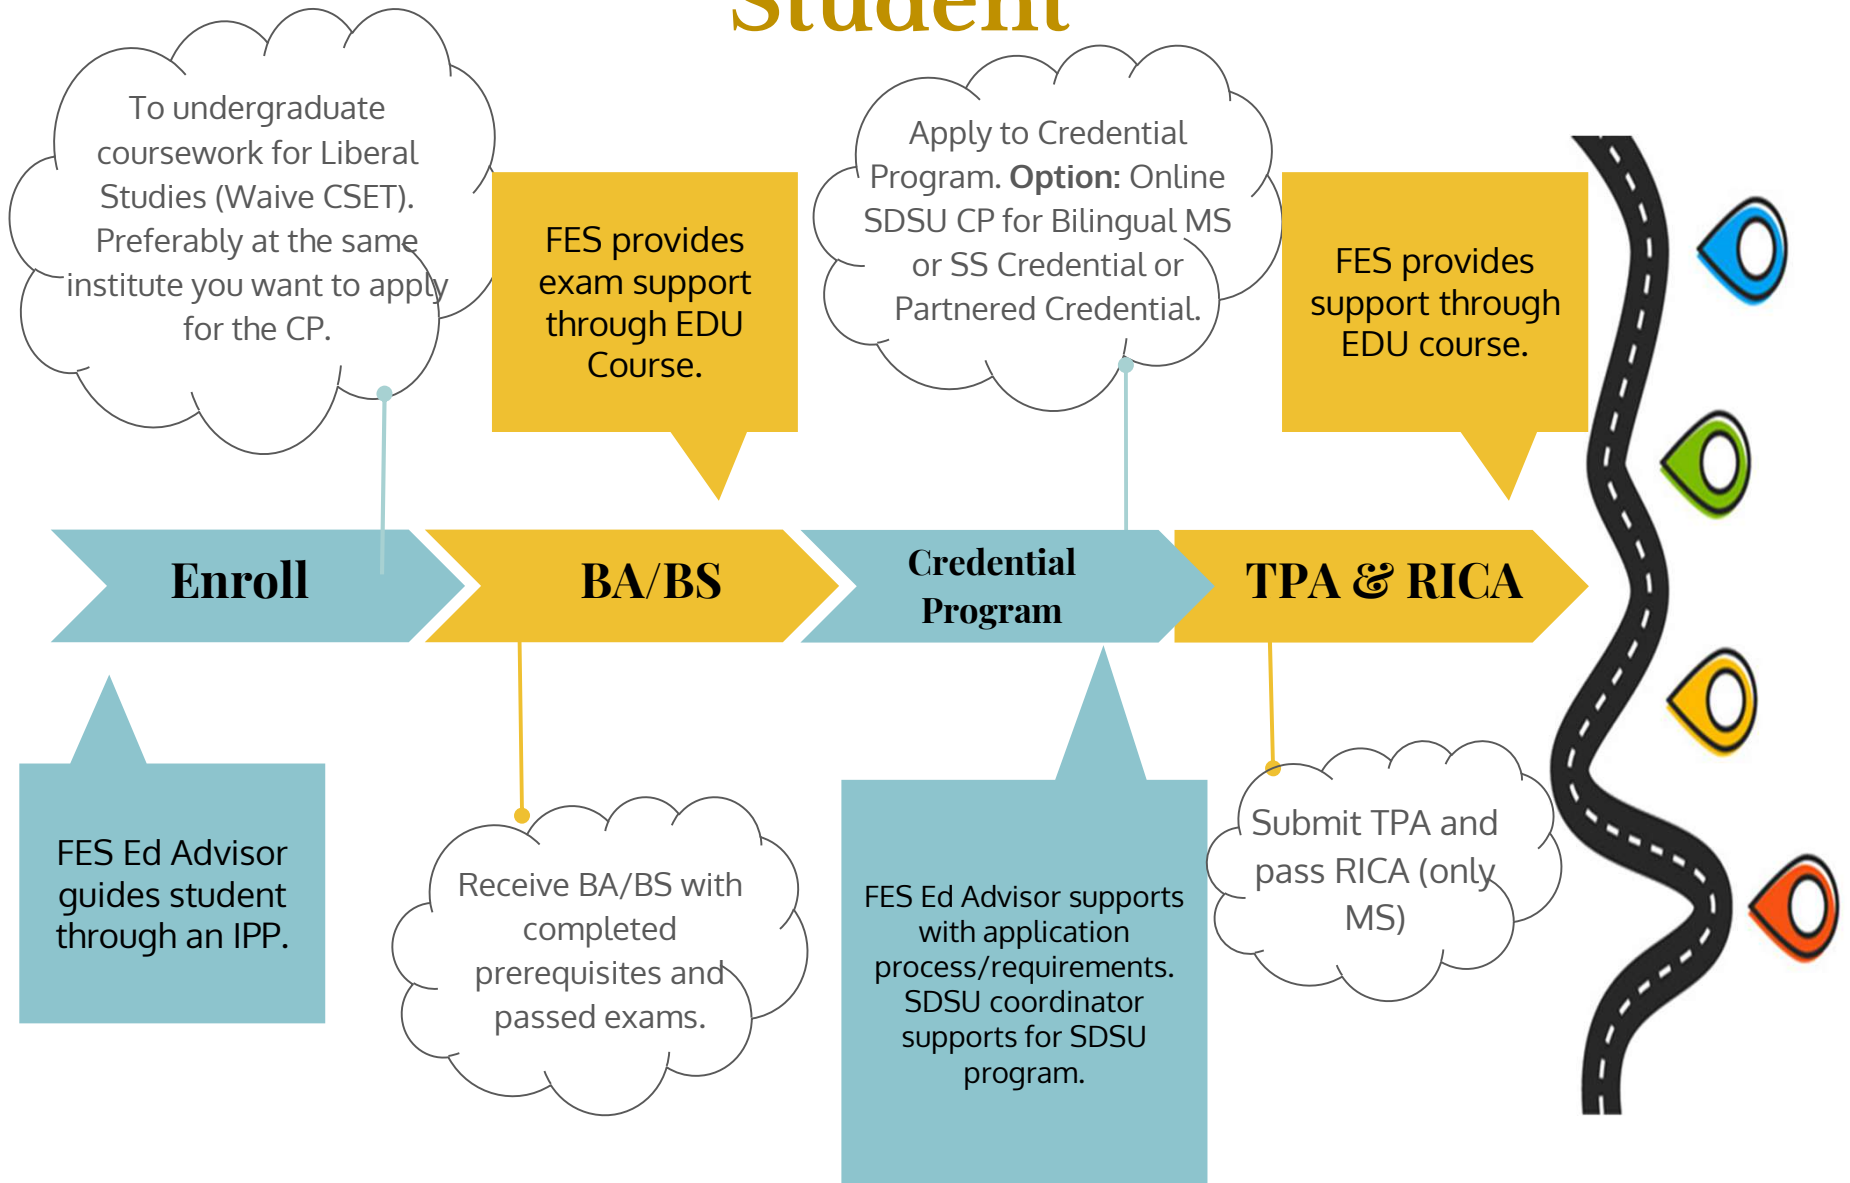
Student

To undergraduate coursework for Liberal Studies (Waive CSET). Preferably at the same institute you want to apply for the CP.

FES provides exam support through EDU Course.

Apply to Credential Program. **Option:** Online SDSU CP for Bilingual MS or SS Credential or Partnered Credential.

FES provides support through EDU course.

Enroll

BA/BS

Credential Program

TPA & RICA

FES Ed Advisor guides student through an IPP.

Receive BA/BS with completed prerequisites and passed exams.

FES Ed Advisor supports with application process/requirements. SDSU coordinator supports for SDSU program.

Submit TPA and pass RICA (only MS)